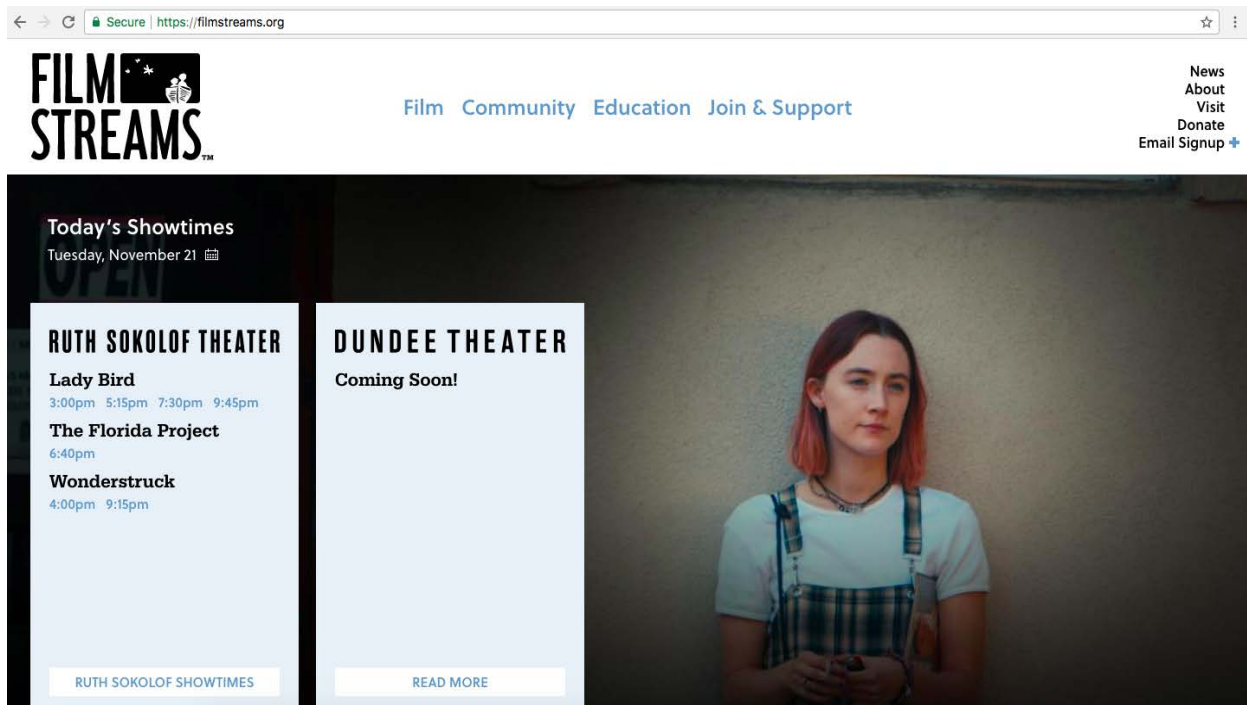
Secure | https://filmstreams.org

FILM STREAMS™

Film Community Education Join & Support

News
About
Visit
Donate
Email Signup +

Today's Showtimes
Tuesday, November 21

RUTH SOKOLOF THEATER

Lady Bird
3:00pm 5:15pm 7:30pm 9:45pm

The Florida Project
6:40pm

Wonderstruck
4:00pm 9:15pm

RUTH SOKOLOF SHOWTIMES

DUNDEE THEATER

Coming Soon!

READ MORE